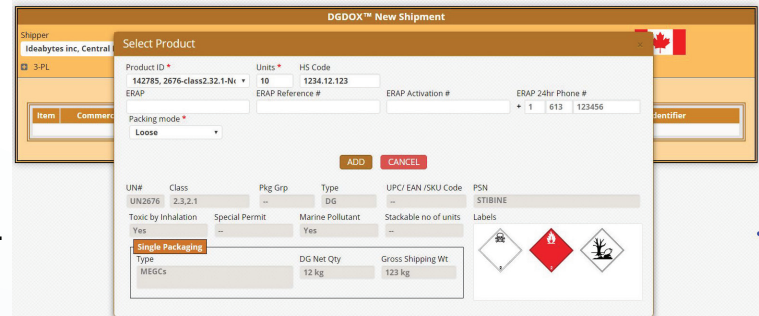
DGDOX™ New Shipment

Shipper
Ideabytes inc, Central

3-PL

Item Commerc

Identifier

Select Product

×

Product ID *
142785, 2676-class2.32.1-N

Units *
10

HS Code
1234.12.123

ERAP

ERAP Reference #

ERAP Activation #

ERAP 24hr Phone #
+ 1 613 123456

Packing mode *
Loose

ADD CANCEL

UN#
UN2676

Class
2.3,2.1

Pkg Grp
--

Type
DG

UPC/ EAN /SKU Code
--

PSN
STIBINE

Toxic by Inhalation
Yes

Special Permit
--

Marine Pollutant
Yes

Stackable no of units
--

Labels

Single Packaging

Type
MEGCs

DG Net Qty
12 kg

Gross Shipping Wt
123 kg